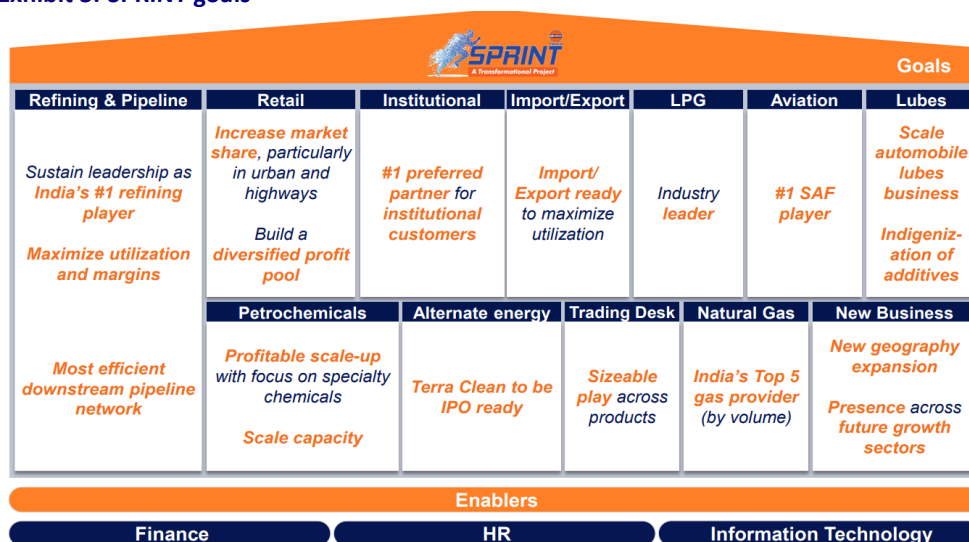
SPRINT
A Transformational Project

Goals

Refining & Pipeline

Sustain leadership as India's #1 refining player

Maximize utilization and margins

Most efficient downstream pipeline network

Retail

Increase market share, particularly in urban and highways

Build a diversified profit pool

Institutional

#1 preferred partner for institutional customers

Import/Export

Import/ Export ready to maximize utilization

LPG

Industry leader

Aviation

#1 SAF player

Lubes

Scale automobile lubes business

Indigenization of additives

Petrochemicals

Profitable scale-up with focus on specialty chemicals

Scale capacity

Alternate energy

Terra Clean to be IPO ready

Trading Desk

Sizeable play across products

Natural Gas

India's Top 5 gas provider (by volume)

New Business

New geography expansion

Presence across future growth sectors

Enablers

Finance

HR

Information Technology